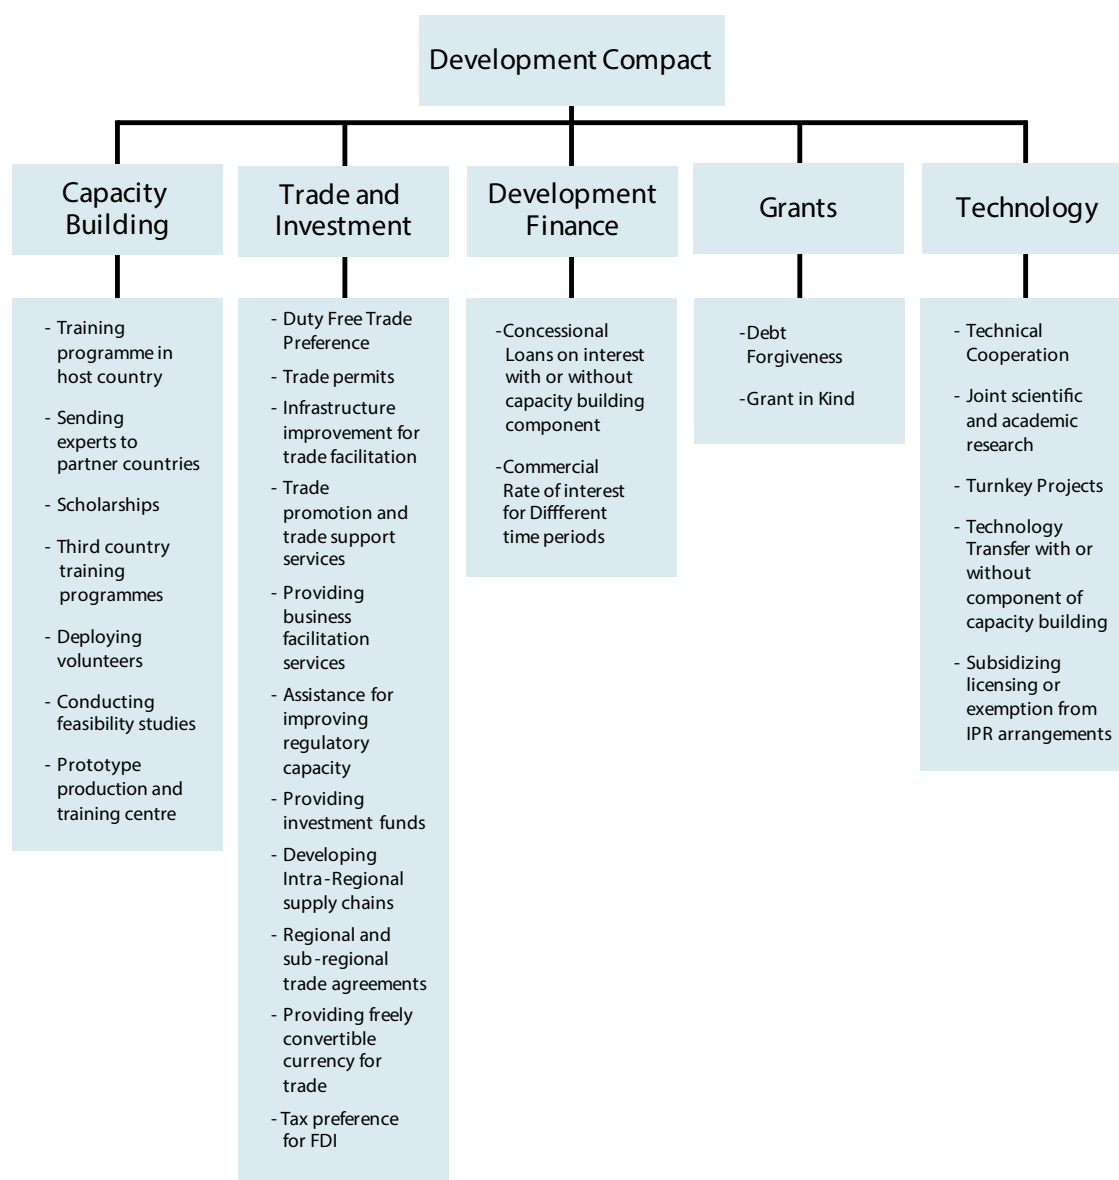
Development Compact

Capacity Building

- Training programme in host country
- Sending experts to partner countries
- Scholarships
- Third country training programmes
- Deploying volunteers
- Conducting feasibility studies
- Prototype production and training centre

Trade and Investment

- Duty Free Trade Preference
- Trade permits
- Infrastructure improvement for trade facilitation
- Trade promotion and trade support services
- Providing business facilitation services
- Assistance for improving regulatory capacity
- Providing investment funds
- Developing Intra-Regional supply chains
- Regional and sub-regional trade agreements
- Providing freely convertible currency for trade
- Tax preference for FDI

Development Finance

-Concessional Loans on interest with or without capacity building component

-Commercial Rate of interest for Diffferent time periods

Grants

-Debt Forgiveness

-Grant in Kind

Technology

- Technical Cooperation
- Joint scientific and academic research
- Turnkey Projects
- Technology Transfer with or without component of capacity building
- Subsidizing licensing or exemption from IPR arrangements